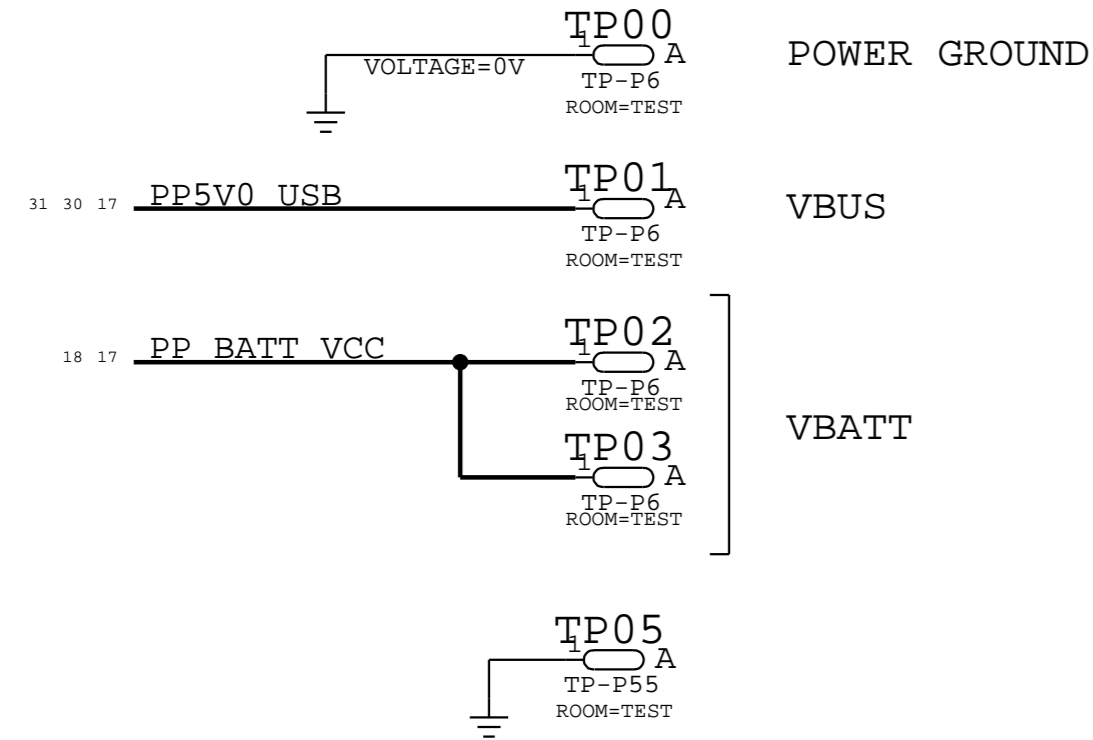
TP00
1
A
VOLTAGE=0V
TP-P6
ROOM=TEST
POWER GROUND

31 30 17
PP5V0 USB
TP01
1
A
TP-P6
ROOM=TEST
VBUS

18 17
PP BATT VCC
TP02
1
A
TP-P6
ROOM=TEST

TP03
1
A
TP-P6
ROOM=TEST
VBATT

TP05
1
A
TP-P55
ROOM=TEST